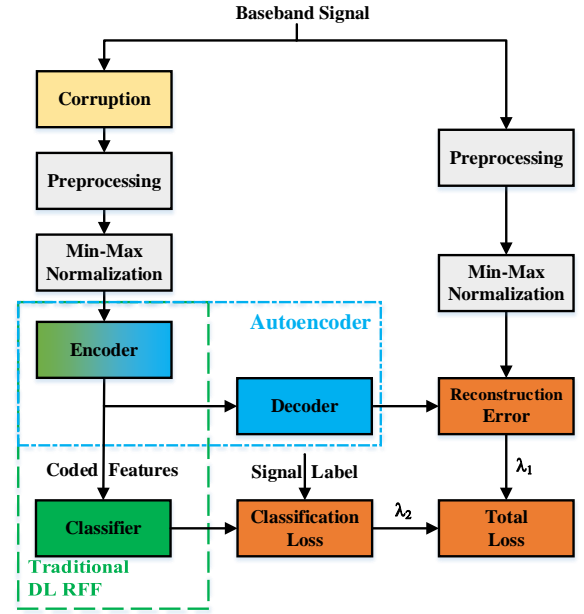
Baseband Signal

Corruption

Preprocessing

Min-Max Normalization

Preprocessing

Min-Max Normalization

Autoencoder

Encoder

Decoder

Reconstruction Error

Coded Features

Signal Label

$\lambda_1$

Classifier

Classification Loss

$\lambda_2$

Total Loss

Traditional DL RFF